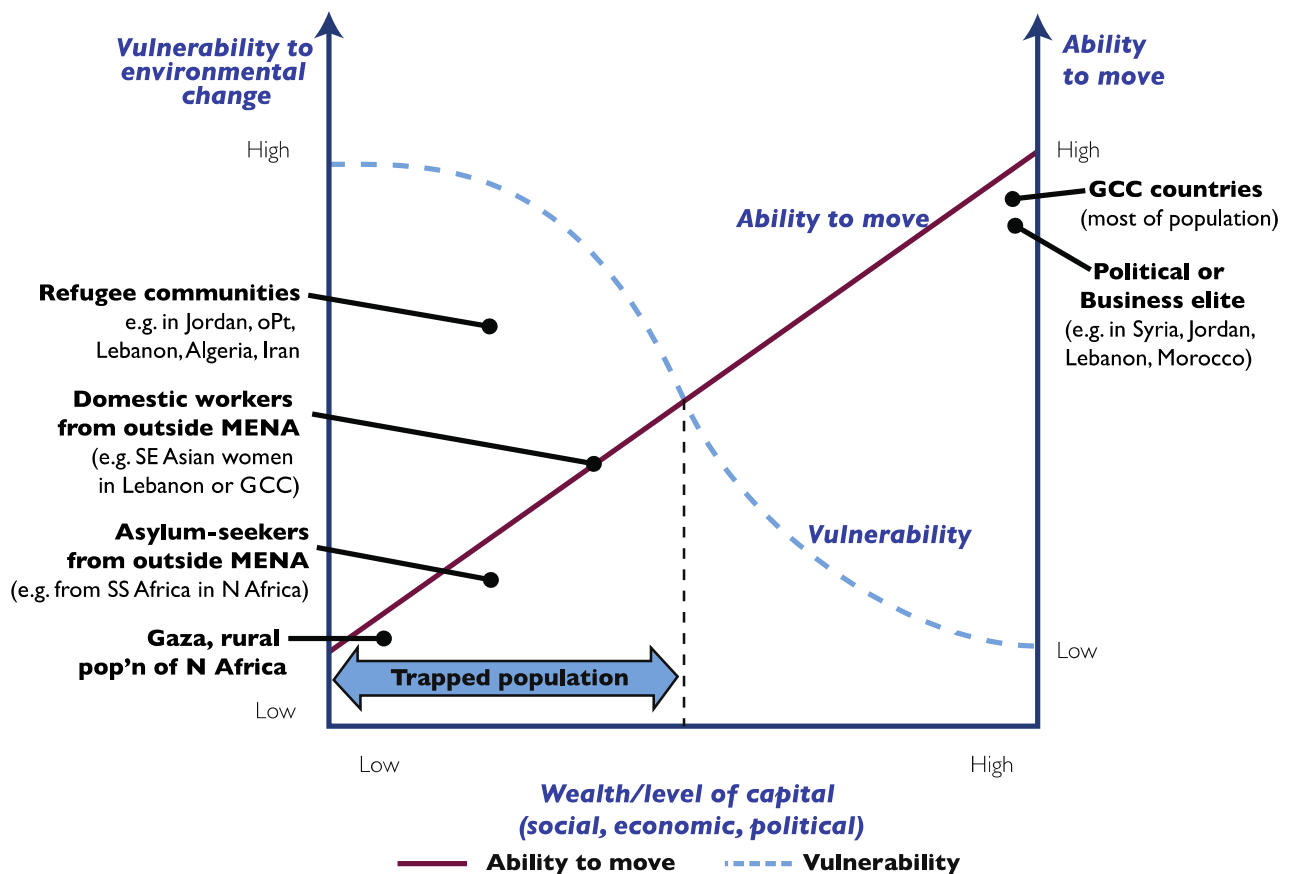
Vulnerability to environmental change

Ability to move

High

High

Ability to move

GCC countries (most of population)

Political or Business elite (e.g. in Syria, Jordan, Lebanon, Morocco)

Refugee communities e.g. in Jordan, oPt, Lebanon, Algeria, Iran

Domestic workers from outside MENA (e.g. SE Asian women in Lebanon or GCC)

Vulnerability

Asylum-seekers from outside MENA (e.g. from SS Africa in N Africa)

Gaza, rural pop'n of N Africa

Trapped population

Low

Low

Low

High

Wealth/level of capital (social, economic, political)

Ability to move

Vulnerability